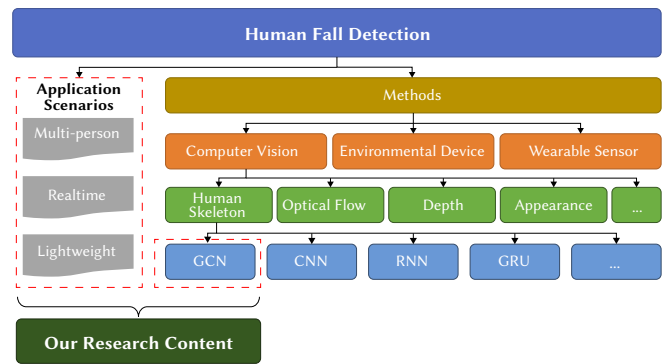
Human Fall Detection

Application Scenarios

Multi-person

Realtime

Lightweight

Methods

Computer Vision

Environmental Device

Wearable Sensor

Human Skeleton

Optical Flow

Depth

Appearance

...

GCN

CNN

RNN

GRU

...

Our Research Content